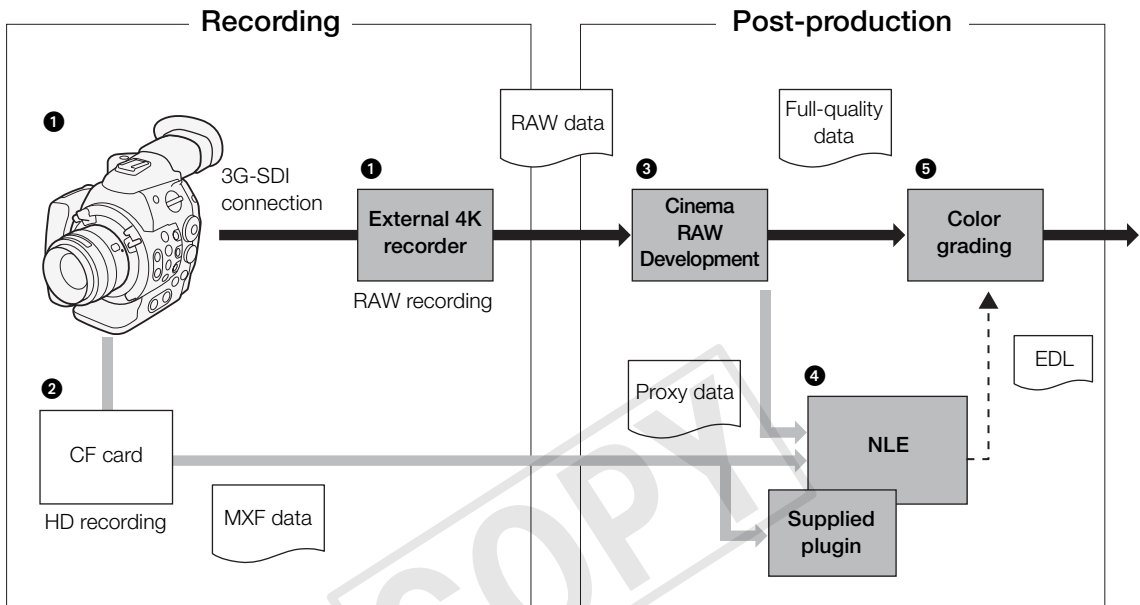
Recording

Post-production

❶

3G-SDI connection

❶

External 4K recorder

RAW recording

RAW data

❸

Cinema RAW Development

Full-quality data

❺

Color grading

❷

CF card

HD recording

MXF data

Proxy data

❹

NLE

EDL

Supplied plugin

COPY